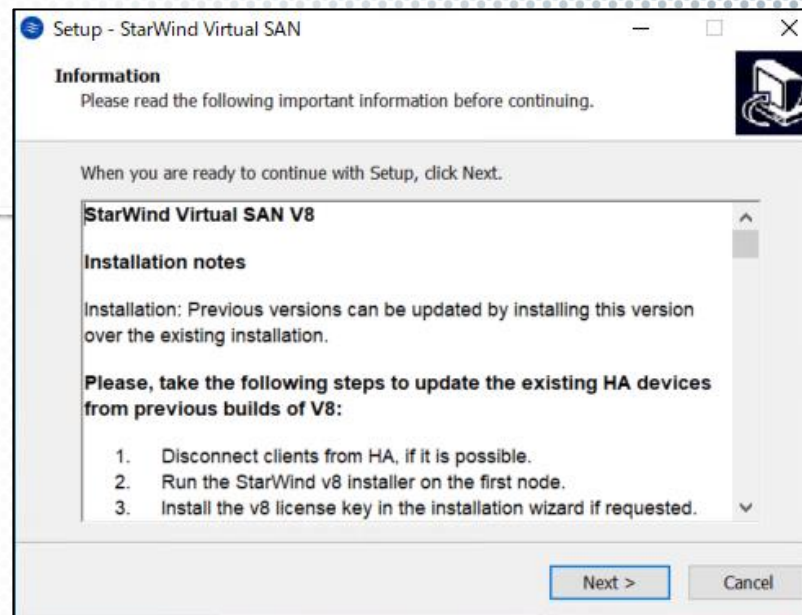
Setup - StarWind Virtual SAN

Information
Please read the following important information before continuing.

When you are ready to continue with Setup, click Next.

StarWind Virtual SAN V8

Installation notes

Installation: Previous versions can be updated by installing this version over the existing installation.

Please, take the following steps to update the existing HA devices from previous builds of V8:

1. Disconnect clients from HA, if it is possible.
2. Run the StarWind v8 installer on the first node.
3. Install the v8 license key in the installation wizard if requested.

Next >
Cancel